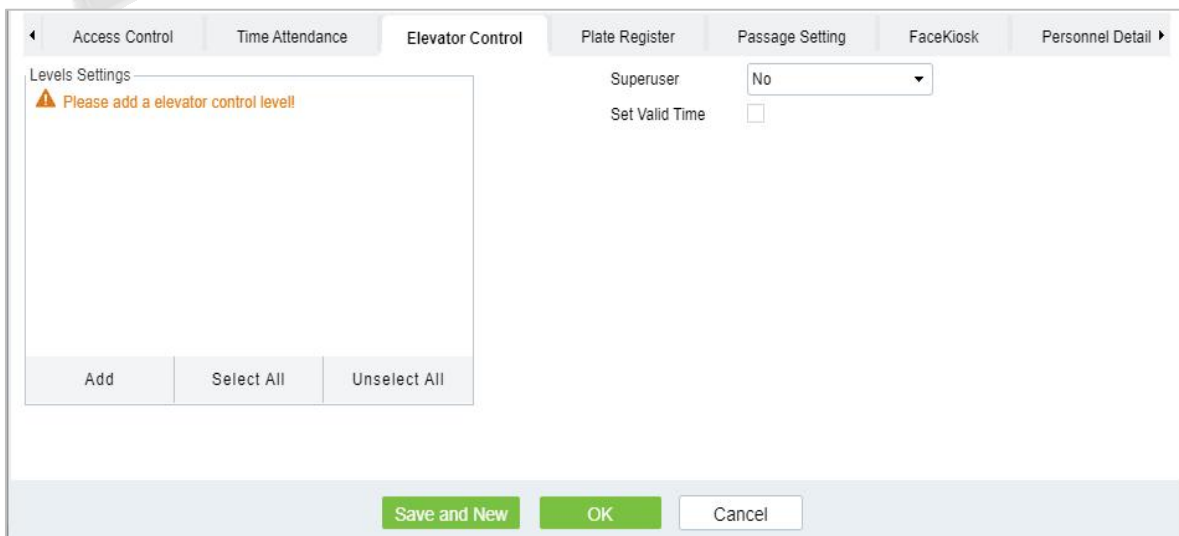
Access Control | Time Attendance | Elevator Control | Plate Register | Passage Setting | FaceKiosk | Personnel Detail

Levels Settings

Please add a elevator control level!

Add | Select All | Unselect All

Superuser No

Set Valid Time

Save and New | OK | Cancel